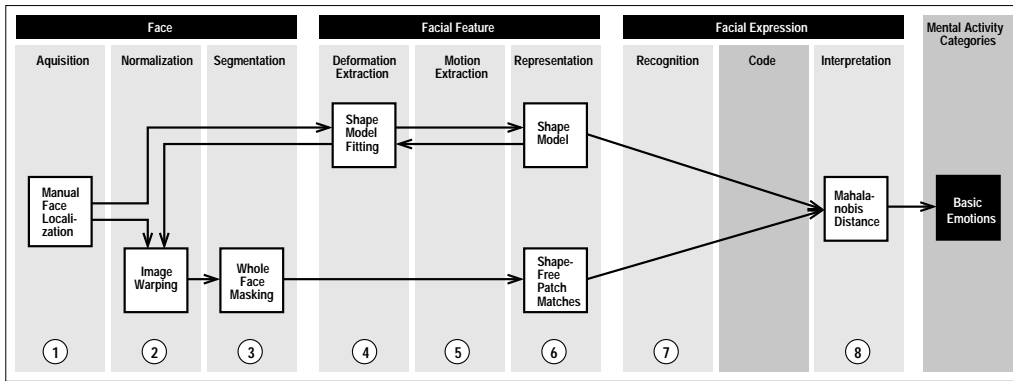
Face

Facial Feature

Facial Expression

Mental Activity Categories

Aquisition

Normalization

Segmentation

Deformation Extraction

Motion Extraction

Representation

Recognition

Code

Interpretation

Manual Face Localization

Image Warping

Whole Face Masking

Shape Model Fitting

Shape Model

Shape-Free Patch Matches

Mahalanobis Distance

Basic Emotions

1

2

3

4

5

6

7

8